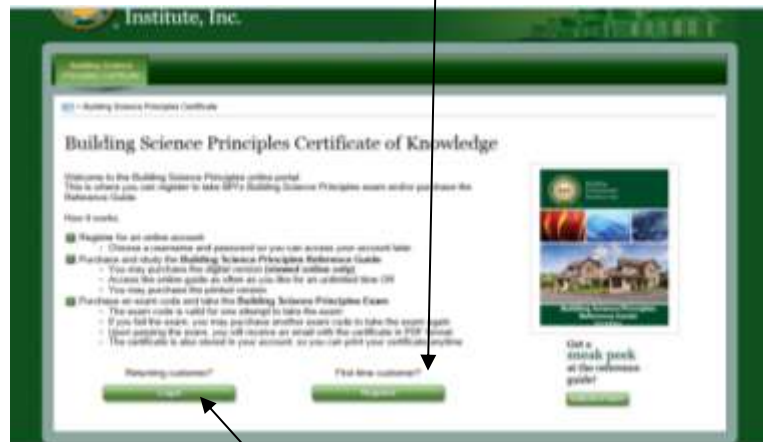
Institute, Inc.

Building Science Principles Certificate

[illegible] > Building Science Principles Certificate

Building Science Principles Certificate of Knowledge

Welcome to the Building Science Principles online portal. This is where you can register to take BPI's Building Science Principles exam and/or purchase the Reference Guide.

How it works:

Register for an online account
- Choose a username and password so you can access your account later
Purchase and study the Building Science Principles Reference Guide
- You may purchase the digital version (viewed online only)
- Access the online guide as often as you like for an unlimited time OR
- You may purchase the printed version
Purchase an exam code and take the Building Science Principles Exam
- The exam code is valid for one attempt to take the exam
- If you fail the exam, you may purchase another exam code to take the exam again
- Upon passing the exam, you will receive an email with the certificate in PDF format
- The certificate is also stored in your account, so you can print your certificate anytime

Returning customer?
Login

First time customer?
Register

Building Science Principles Reference Guide

Get a sneak peek at the reference guide!

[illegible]